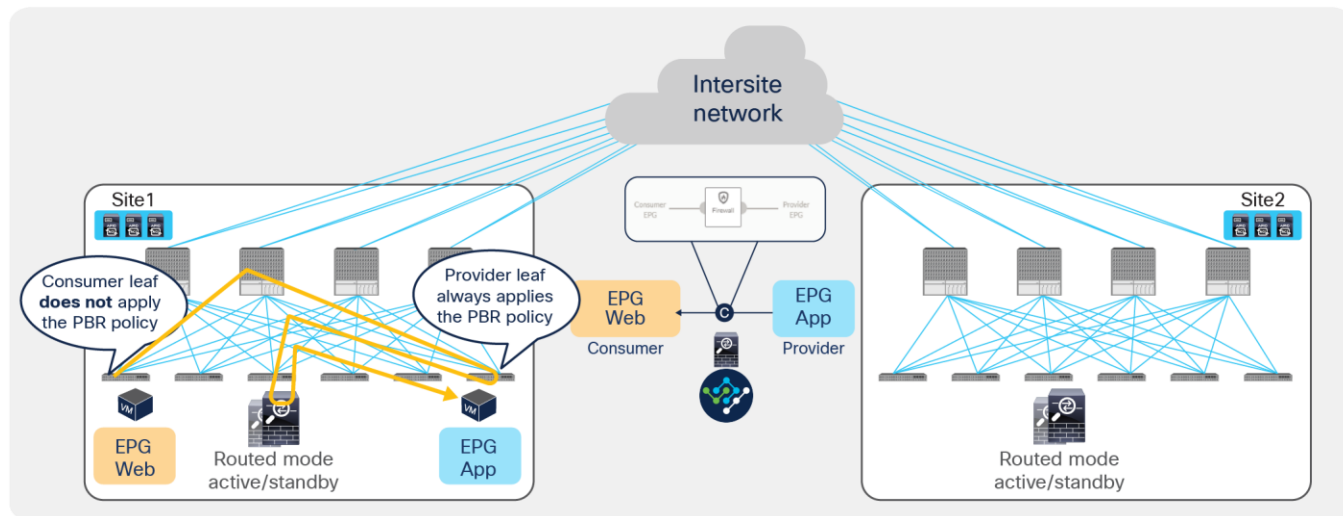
Intersite network

Site1

Consumer leaf **does not** apply the PBR policy

Provider leaf always applies the PBR policy

VM

VM

EPG Web

Routed mode active/standby

EPG App

Consumer EPG

Firewall

Provider EPG

EPG Web

Consumer

C

EPG App

Provider

Site2

Routed mode active/standby